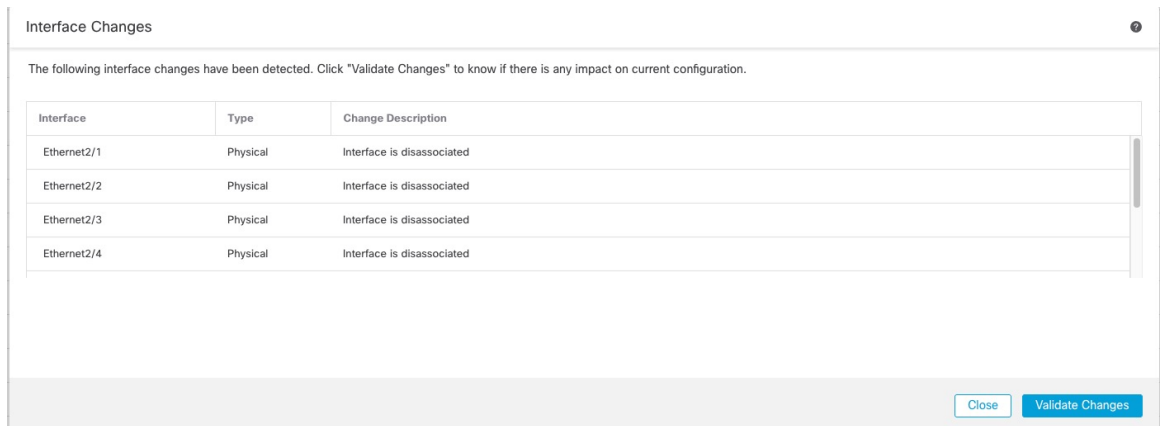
Interface Changes

The following interface changes have been detected. Click "Validate Changes" to know if there is any impact on current configuration.

| Interface | Type | Change Description |
|---|---|---|
| Ethernet2/1 | Physical | Interface is disassociated |
| Ethernet2/2 | Physical | Interface is disassociated |
| Ethernet2/3 | Physical | Interface is disassociated |
| Ethernet2/4 | Physical | Interface is disassociated |

Close

Validate Changes